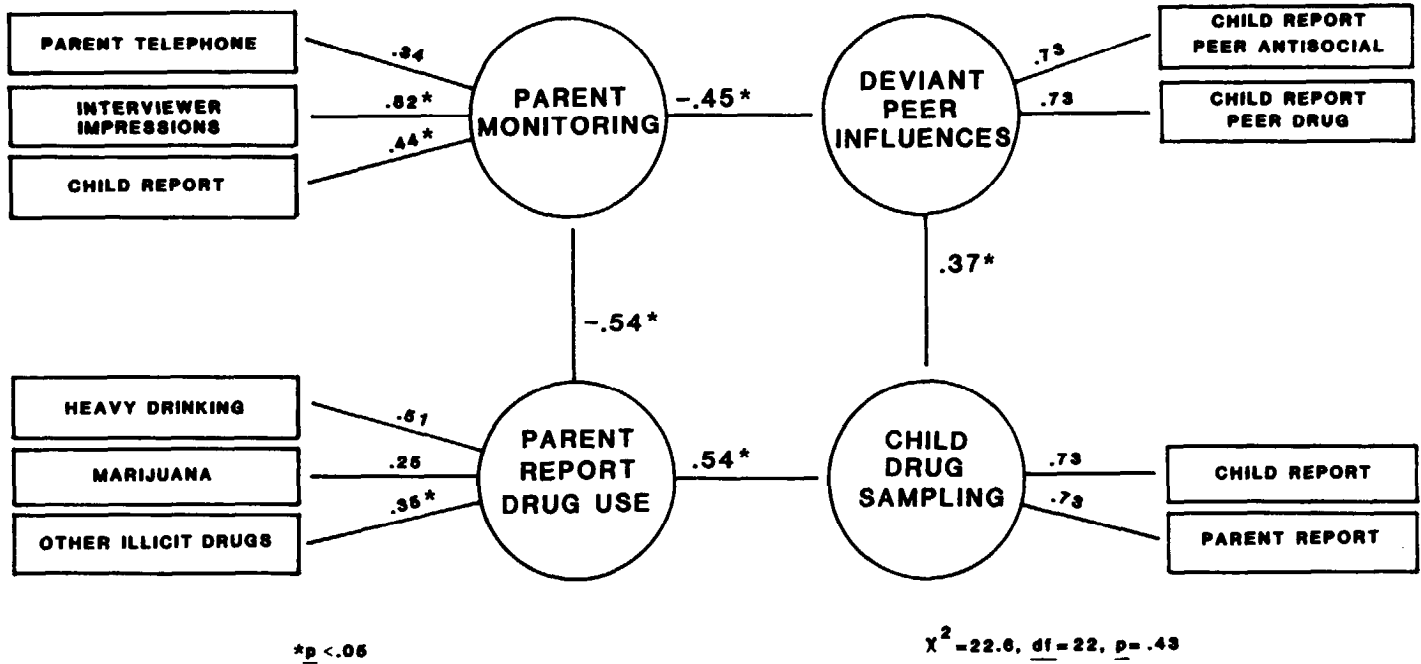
PARENT TELEPHONE

INTERVIEWER IMPRESSIONS

CHILD REPORT

.34

.82*

.44*

PARENT MONITORING

-.45*

DEVIANT PEER INFLUENCES

.73

.73

CHILD REPORT PEER ANTISOCIAL

CHILD REPORT PEER DRUG

-.54*

.37*

HEAVY DRINKING

MARIJUANA

OTHER ILLICIT DRUGS

.61

.25

.35*

PARENT REPORT DRUG USE

.54*

CHILD DRUG SAMPLING

.73

.73

CHILD REPORT

PARENT REPORT

*p <.05

$\chi^2$=22.6, df=22, p= .43